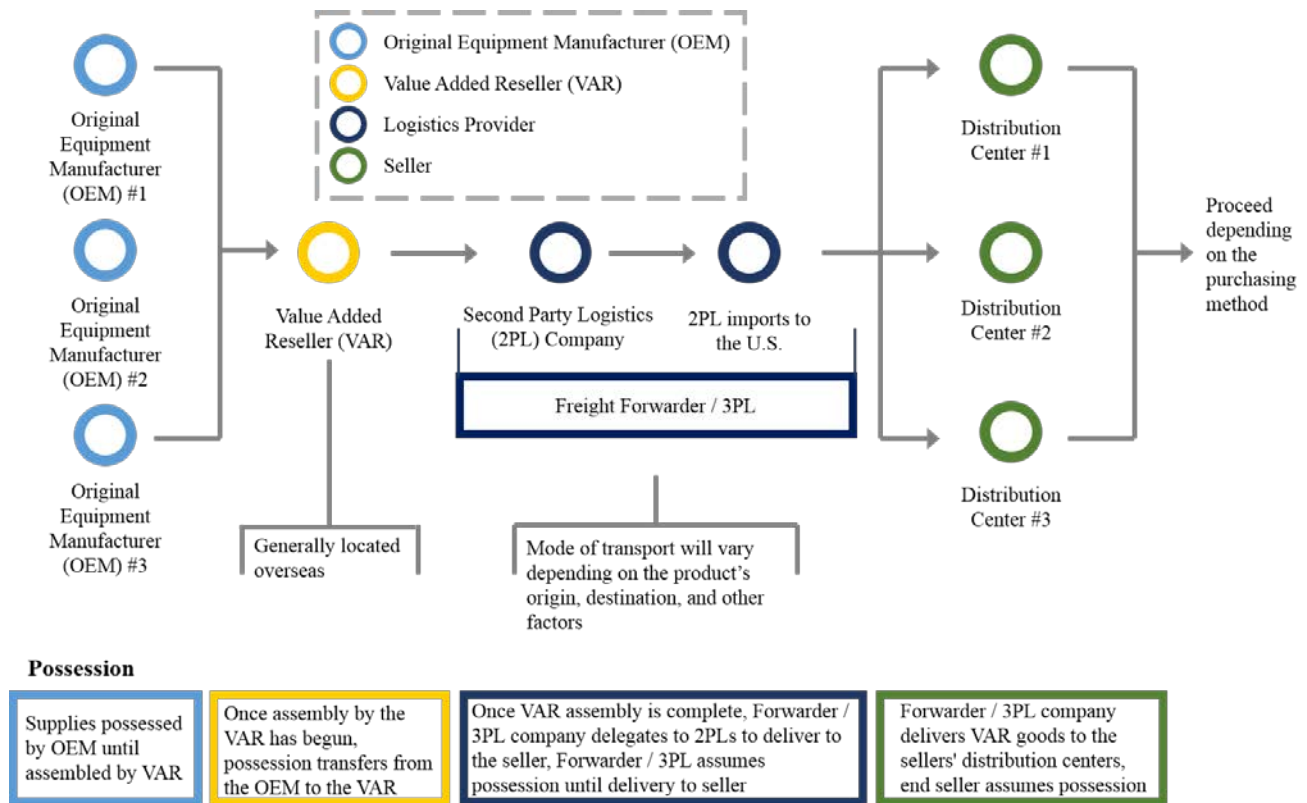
Original Equipment Manufacturer (OEM)
Value Added Reseller (VAR)
Logistics Provider
Seller

Original Equipment Manufacturer (OEM) #1

Original Equipment Manufacturer (OEM) #2

Original Equipment Manufacturer (OEM) #3

Value Added Reseller (VAR)

Second Party Logistics (2PL) Company

2PL imports to the U.S.

Freight Forwarder / 3PL

Distribution Center #1

Distribution Center #2

Distribution Center #3

Proceed depending on the purchasing method

Generally located overseas

Mode of transport will vary depending on the product's origin, destination, and other factors

Possession

Supplies possessed by OEM until assembled by VAR

Once assembly by the VAR has begun, possession transfers from the OEM to the VAR

Once VAR assembly is complete, Forwarder / 3PL company delegates to 2PLs to deliver to the seller, Forwarder / 3PL assumes possession until delivery to seller

Forwarder / 3PL company delivers VAR goods to the sellers' distribution centers, end seller assumes possession